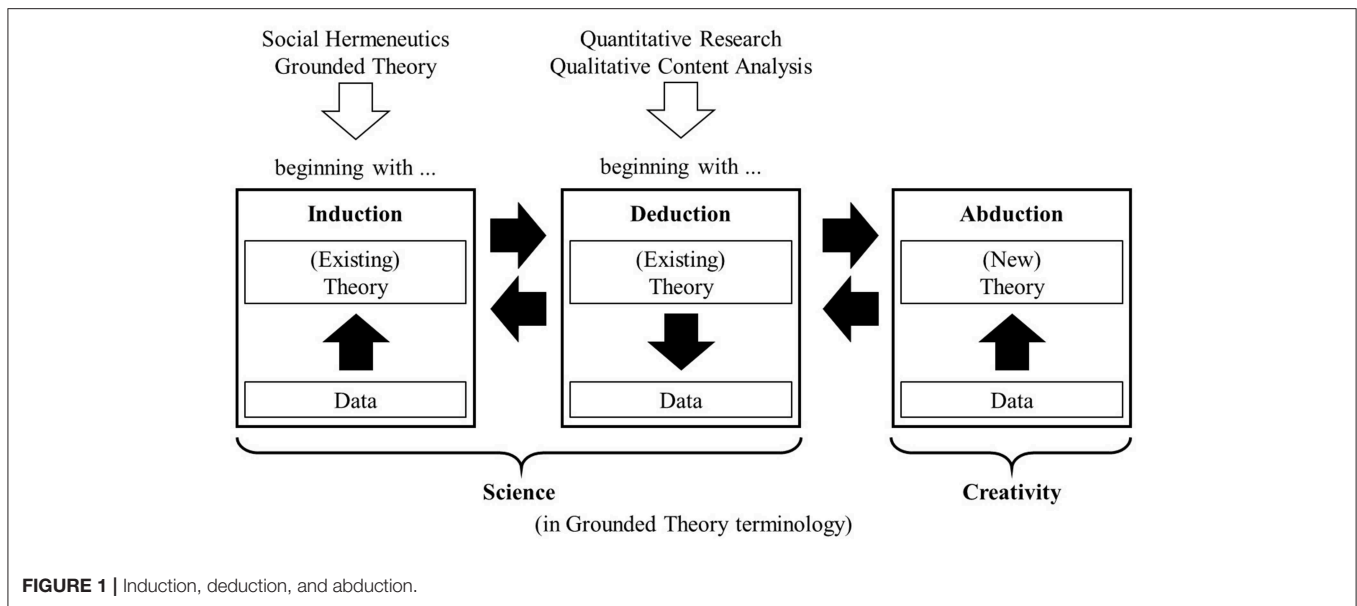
Social Hermeneutics
Grounded Theory

beginning with ...

Quantitative Research
Qualitative Content Analysis

beginning with ...

**Induction**

(Existing)
Theory

Data

**Deduction**

(Existing)
Theory

Data

**Abduction**

(New)
Theory

Data

**Science**

**Creativity**

(in Grounded Theory terminology)

**FIGURE 1 |** Induction, deduction, and abduction.